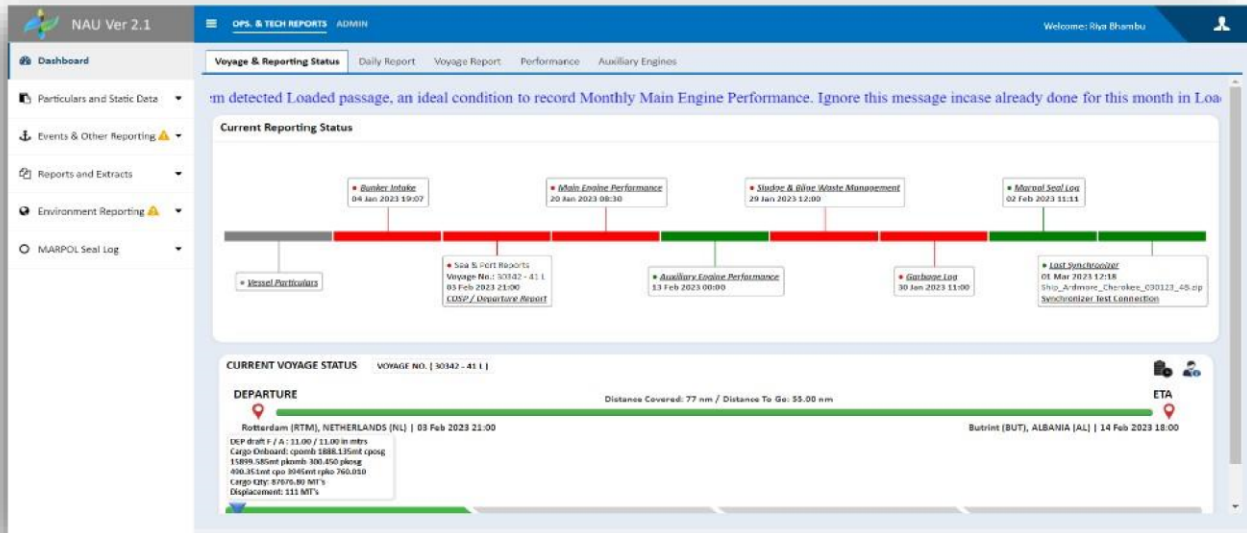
NAU Ver 2.1

OPS. & TECH REPORTS ADMIN

Welcome: Riya Bhambu

Dashboard

Particulars and Static Data

Events & Other Reporting

Reports and Extracts

Environment Reporting

MARPOL Seal Log

Voyage & Reporting Status | Daily Report | Voyage Report | Performance | Auxiliary Engines

m detected Loaded passage, an ideal condition to record Monthly Main Engine Performance. Ignore this message incase already done for this month in Loa

Current Reporting Status

Bunker Intake
04 Jan 2023 19:07

Main Engine Performance
20 Jan 2023 08:30

Sludge & Bilge Waste Management
29 Jan 2023 12:00

Marpol Seal Log
02 Feb 2023 11:11

Vessel Particulars

Sea & Port Reports
Voyage No.: 30342 - 41 L
03 Feb 2023 21:00
COSP / Departure Report

Auxiliary Engine Performance
13 Feb 2023 00:00

Garbage Log
30 Jan 2023 11:00

Last Synchronizer
01 Mar 2023 12:18
Ship_Ardmore_Cherokee_030123_48.zip
Synchronizer Test Connection

CURRENT VOYAGE STATUS VOYAGE NO. [ 30342 - 41 L ]

DEPARTURE

Distance Covered: 77 nm / Distance To Go: 55.00 nm

ETA

Rotterdam (RTM), NETHERLANDS (NL) | 03 Feb 2023 21:00

Butrint (BUT), ALBANIA (AL) | 14 Feb 2023 18:00

DEP draft F / A : 11.00 / 11.00 in mtrs
Cargo Onboard: cpomb 1888.135mt cposg
15899.585mt pkomb 300.450 pkosg
490.351mt cpo 3045mt rpko 760.010
Cargo Qty: 87676.80 MT's
Displacement: 111 MT's